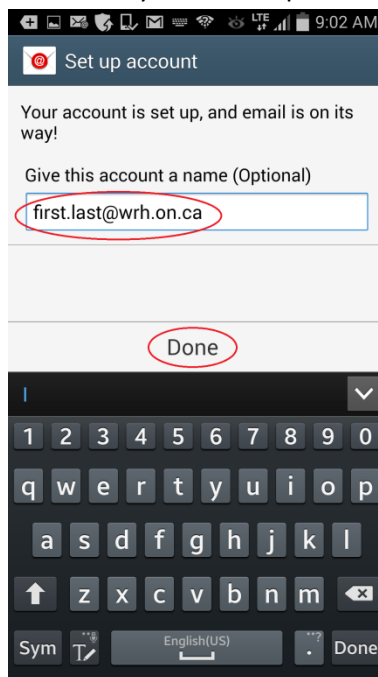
LTE 9:02 AM

Set up account

Your account is set up, and email is on its way!

Give this account a name (Optional)

first.last@wrh.on.ca

Done

1 2 3 4 5 6 7 8 9 0
q w e r t y u i o p
a s d f g h j k l
z x c v b n m
Sym English(US) . Done